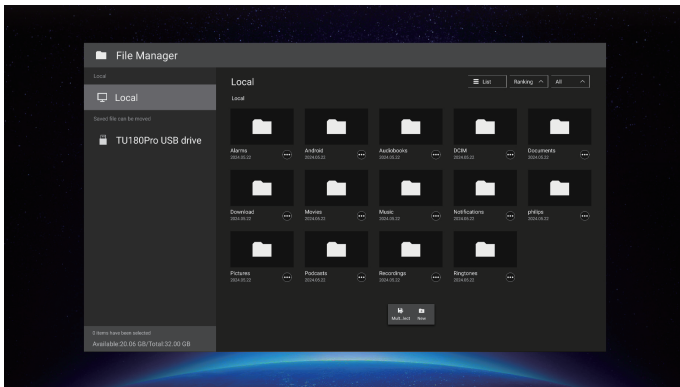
File Manager

Local

Local

Saved file can be moved

TU180Pro USB drive

0 items have been selected
Available:20.06 GB/Total:32.00 GB

Local

Local

List

Ranking

All

Alarms
2024.05.22

Android
2024.05.23

Audiobooks
2024.05.22

DCIM
2024.05.22

Documents
2024.05.22

Download
2024.05.22

Movies
2024.05.22

Music
2024.05.22

Notifications
2024.05.22

philips
2024.05.22

Pictures
2024.05.22

Podcasts
2024.05.22

Recordings
2024.05.22

Ringtones
2024.05.22

Multi_Sect

New